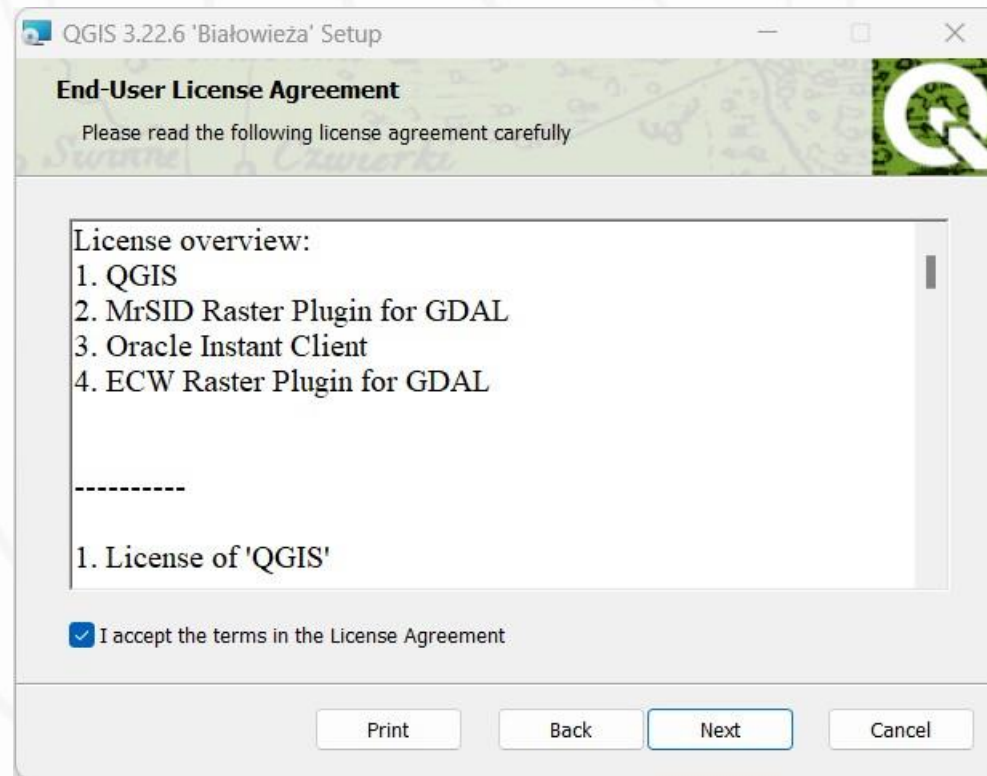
QGIS 3.22.6 'Białowieża' Setup

End-User License Agreement

Please read the following license agreement carefully

Swinne Czwierki

License overview:
1. QGIS
2. MrSID Raster Plugin for GDAL
3. Oracle Instant Client
4. ECW Raster Plugin for GDAL

----------

1. License of 'QGIS'

I accept the terms in the License Agreement

Print Back Next Cancel